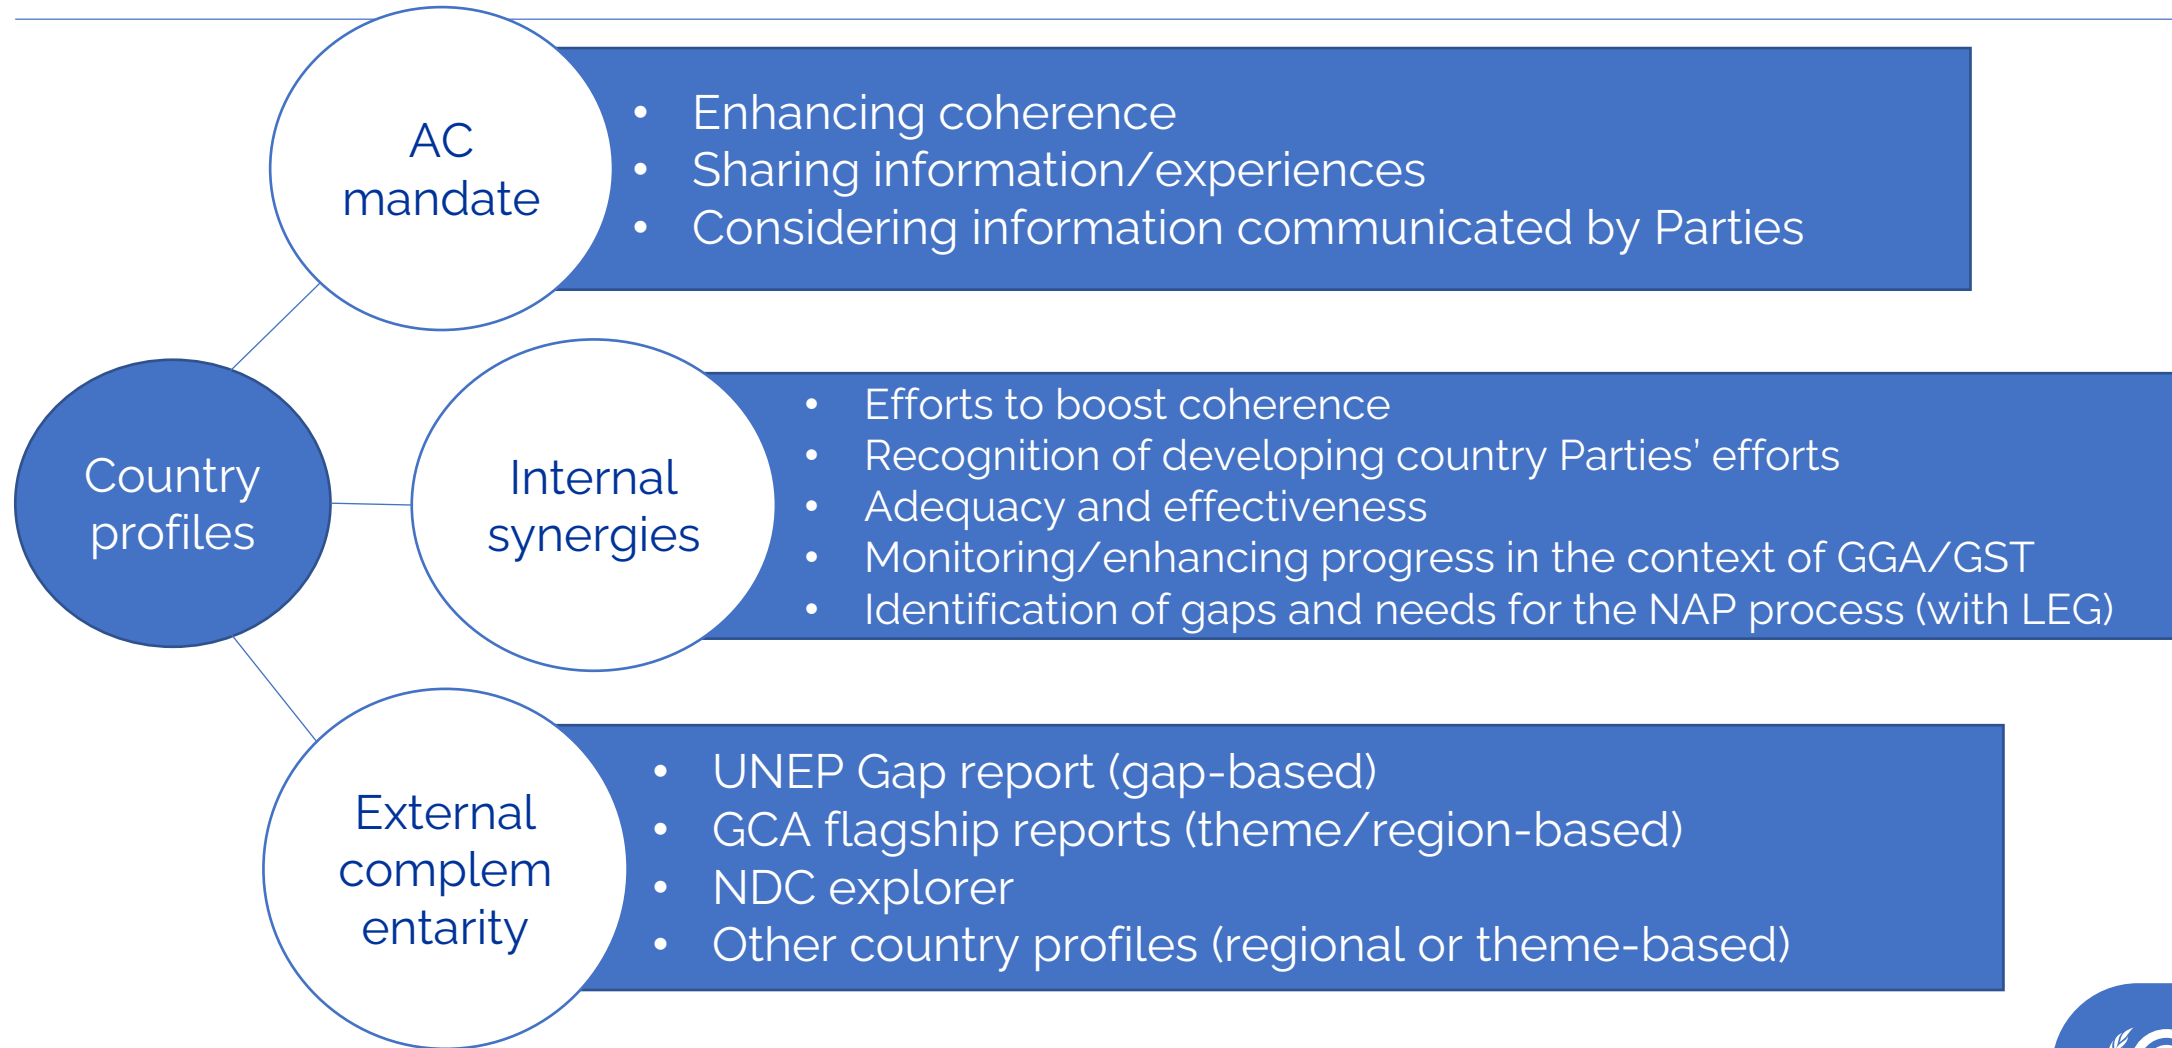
Country profiles

AC mandate

- Enhancing coherence
- Sharing information/experiences
- Considering information communicated by Parties

Internal synergies

- Efforts to boost coherence
- Recognition of developing country Parties' efforts
- Adequacy and effectiveness
- Monitoring/enhancing progress in the context of GGA/GST
- Identification of gaps and needs for the NAP process (with LEG)

External complem entarity

- UNEP Gap report (gap-based)
- GCA flagship reports (theme/region-based)
- NDC explorer
- Other country profiles (regional or theme-based)